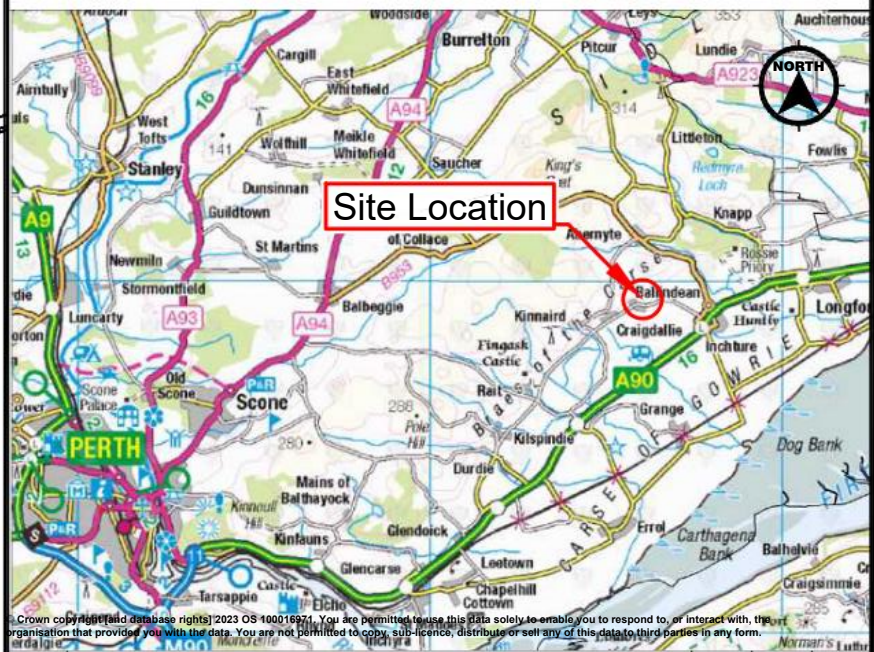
Ardoch
Woodside
Leys
Auchterhouse
Burrelton
Pitcur
Lundie
NORTH
Cargill
A923
Airntully
B9099
East Whitefield
A94
16
314
West Tofts
Meikle Whitefield
Littleton
Fowlis
Wolfhill
Stanley
141
Saucher
King's Seat
Redmyre Loch
Dunsinnan
A9
Guildtown
Site Location
Knapp
St Martins
of Collace
Abernyte
Rossie Priory
13
Newmiln
B953
Stormontfield
Ballindean
Castle Huntly
Longforgan
Luncarty
A93
A94
Balbeggie
Kinnaird
Craigdallie
Inchture
Fingask Castle
16
Scone Palace
Old Scone
Rait
A90
Braes of the Carse
Scone
288
Grange
PERTH
Pole Hill
GOWRIE
280
Kilspindie
Dog Bank
Durdie
Mains of Balthayock
Kinnoull Hill
Glendoick
Errol
Kinfauns
Carthagena Bank
Balhelvie
Leetown
Glencarse
Chapelhill
Cottown
CARSE OF
Craigsimmie
Tarsappie
Castle
Elcho
B9112
285
Crown copyright [and database rights] 2023 OS 100016971. You are permitted to use this data solely to enable you to respond to, or interact with, the organisation that provided you with the data. You are not permitted to copy, sub-licence, distribute or sell any of this data to third parties in any form.
Norman's